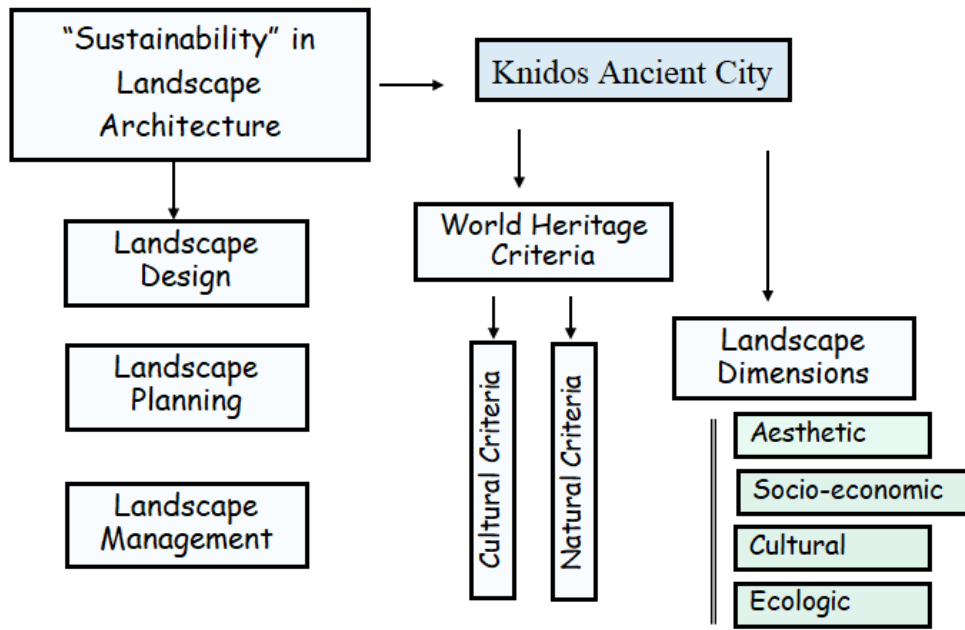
"Sustainability" in Landscape Architecture

Knidos Ancient City

Landscape Design

Landscape Planning

Landscape Management

World Heritage Criteria

Cultural Criteria

Natural Criteria

Landscape Dimensions

Aesthetic

Socio-economic

Cultural

Ecologic